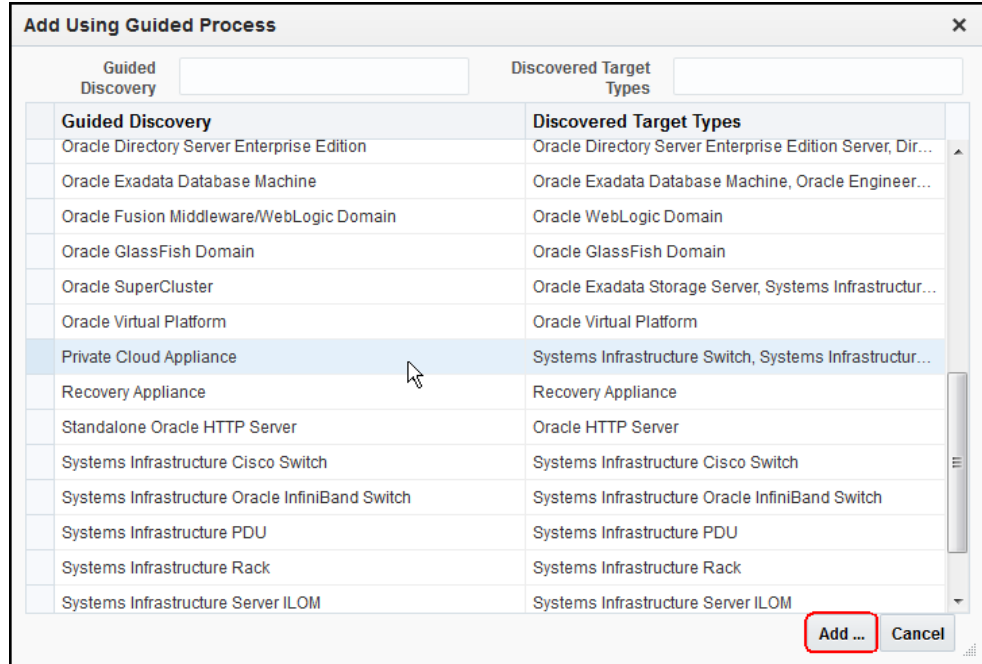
Add Using Guided Process ×

Guided Discovery

Discovered Target Types

| Guided Discovery | Discovered Target Types |
|---|---|
| Oracle Directory Server Enterprise Edition | Oracle Directory Server Enterprise Edition Server, Dir... |
| Oracle Exadata Database Machine | Oracle Exadata Database Machine, Oracle Engineer... |
| Oracle Fusion Middleware/WebLogic Domain | Oracle WebLogic Domain |
| Oracle GlassFish Domain | Oracle GlassFish Domain |
| Oracle SuperCluster | Oracle Exadata Storage Server, Systems Infrastructur... |
| Oracle Virtual Platform | Oracle Virtual Platform |
| Private Cloud Appliance | Systems Infrastructure Switch, Systems Infrastructur... |
| Recovery Appliance | Recovery Appliance |
| Standalone Oracle HTTP Server | Oracle HTTP Server |
| Systems Infrastructure Cisco Switch | Systems Infrastructure Cisco Switch |
| Systems Infrastructure Oracle InfiniBand Switch | Systems Infrastructure Oracle InfiniBand Switch |
| Systems Infrastructure PDU | Systems Infrastructure PDU |
| Systems Infrastructure Rack | Systems Infrastructure Rack |
| Systems Infrastructure Server ILOM | Systems Infrastructure Server ILOM |

Add ... Cancel